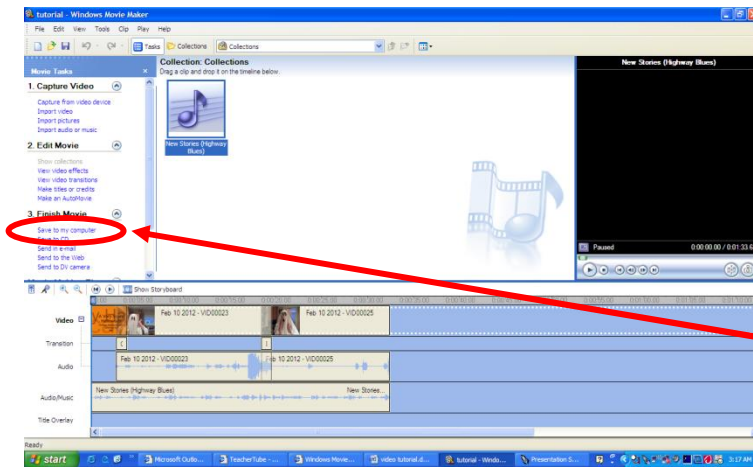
tutorial - Windows Movie Maker

File Edit View Tools Clip Play Help

Tasks Collections Collections

Movie Tasks

1. Capture Video

Capture from video device
Import video
Import pictures
Import audio or music

2. Edit Movie

Show collections
View video effects
View video transitions
Make titles or credits
Make an AutoMovie

3. Finish Movie

Save to my computer
Save to CD
Send in e-mail
Send to the Web
Send to DV camera

Collection: Collections
Drag a clip and drop it on the timeline below.

New Stories (Highway Blues)

New Stories (Highway Blues)

Paused 0:00:00.00 / 0:01:33.6

Show Storyboard

Video

Transition

Audio

Audio/Music

Title Overlay

Feb 10 2012 - VID00023

Feb 10 2012 - VID00025

Feb 10 2012 - VID00023

Feb 10 2012 - VID00025

New Stories (Highway Blues)

New Stories...

Ready

start

Microsoft Outlo...

TeacherTube - ...

Windows Movie...

video tutorial.d...

tutorial - Windo...

Presentation S...

3:17 AM